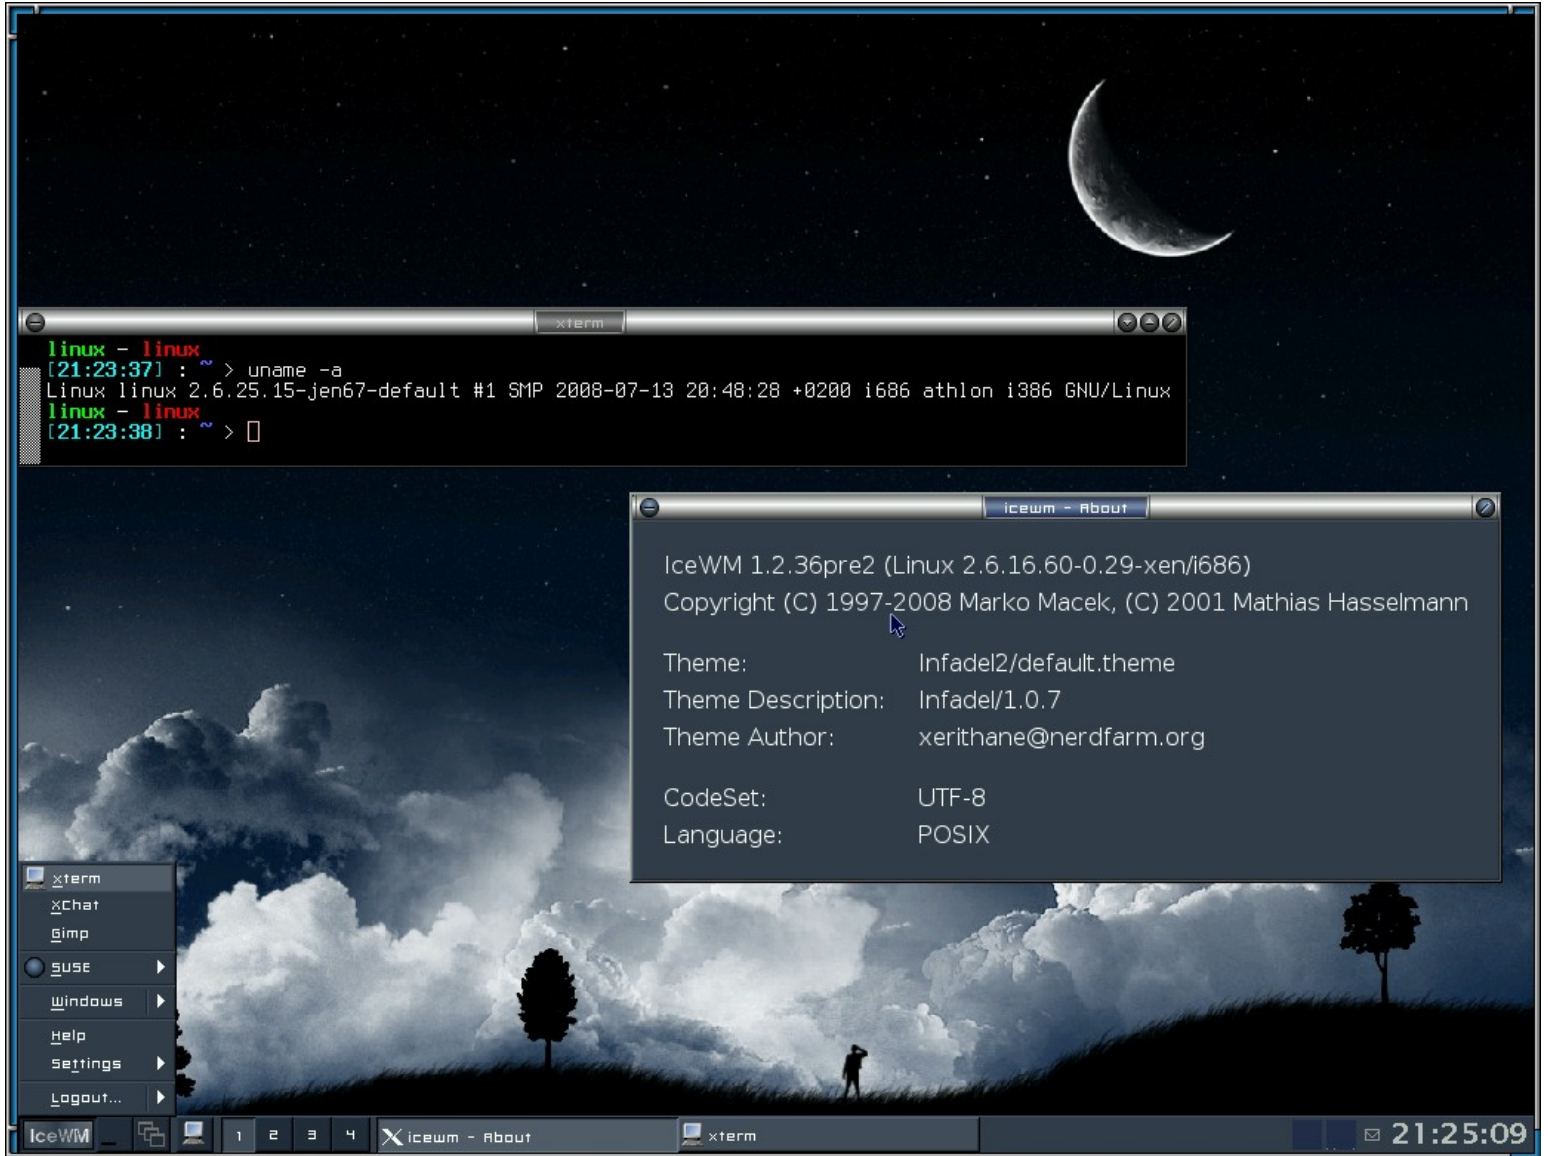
xterm

linux - linux
[21:23:37] : ~ > uname -a
Linux linux 2.6.25.15-jen67-default #1 SMP 2008-07-13 20:48:28 +0200 i686 athlon i386 GNU/Linux
linux - linux
[21:23:38] : ~ >

icewm - About

IceWM 1.2.36pre2 (Linux 2.6.16.60-0.29-xen/i686)
Copyright (C) 1997-2008 Marko Macek, (C) 2001 Mathias Hasselmann

| | |
|---|---|
| Theme: | Infadel2/default.theme |
| Theme Description: | Infadel/1.0.7 |
| Theme Author: | xerithane@nerdfarm.org |
| CodeSet: | UTF-8 |
| Language: | POSIX |

xterm
XChat
Gimp
SUSE
Windows
Help
Settings
Logout...

IceWM 1 2 3 4 icewm - About xterm 21:25:09